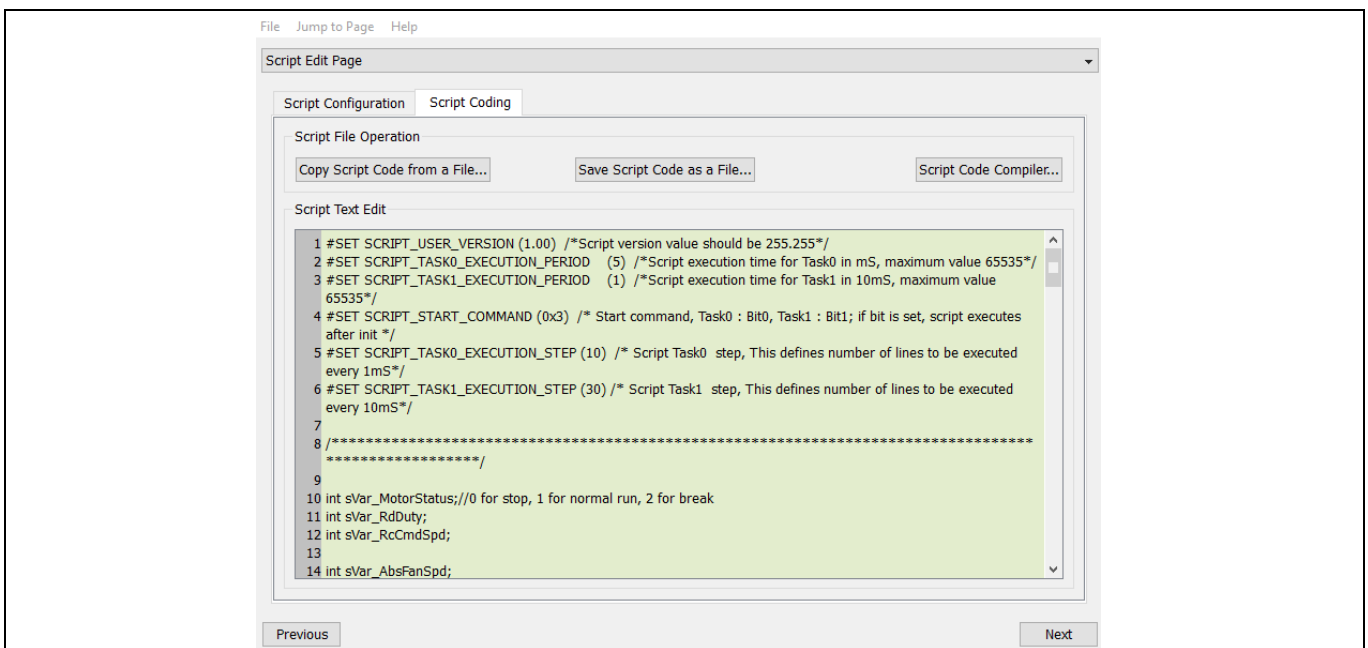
File Jump to Page Help

Script Edit Page

Script Configuration Script Coding

Script File Operation

Copy Script Code from a File... Save Script Code as a File... Script Code Compiler...

Script Text Edit

1 #SET SCRIPT_USER_VERSION (1.00) /*Script version value should be 255.255*/
2 #SET SCRIPT_TASK0_EXECUTION_PERIOD (5) /*Script execution time for Task0 in mS, maximum value 65535*/
3 #SET SCRIPT_TASK1_EXECUTION_PERIOD (1) /*Script execution time for Task1 in 10mS, maximum value 65535*/
4 #SET SCRIPT_START_COMMAND (0x3) /* Start command, Task0 : Bit0, Task1 : Bit1; if bit is set, script executes after init */
5 #SET SCRIPT_TASK0_EXECUTION_STEP (10) /* Script Task0 step, This defines number of lines to be executed every 1mS*/
6 #SET SCRIPT_TASK1_EXECUTION_STEP (30) /* Script Task1 step, This defines number of lines to be executed every 10mS*/
7
8 /*****************************************************************************************************/
9
10 int sVar_MotorStatus;//0 for stop, 1 for normal run, 2 for break
11 int sVar_RdDuty;
12 int sVar_RcCmdSpd;
13
14 int sVar_AbsFanSpd;

Previous Next